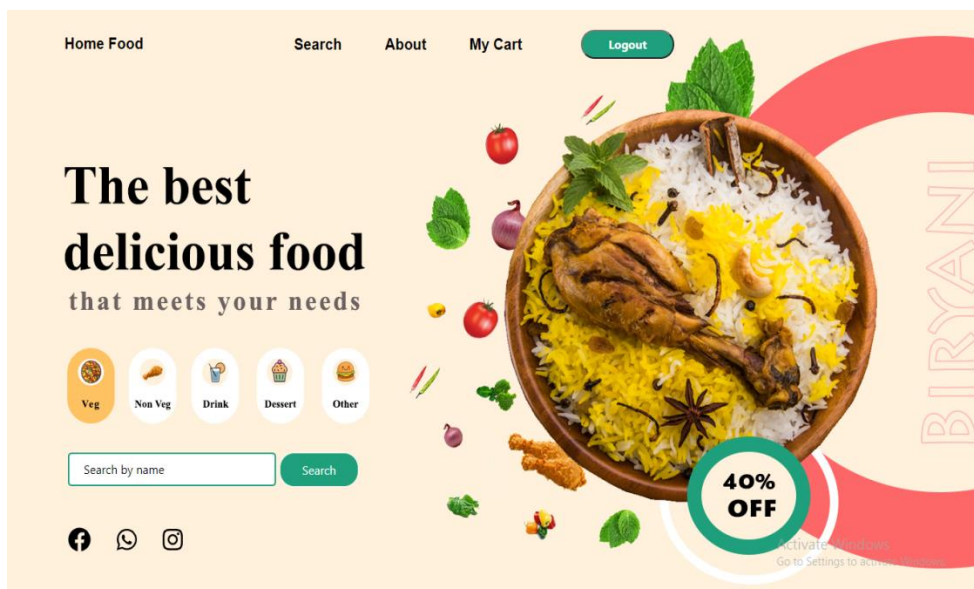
Home Food

Search About My Cart Logout

The best delicious food

that meets your needs

Veg Non Veg Drink Dessert Other

Search by name

Search

BIRYANI

40% OFF

Activate Windows
Go to Settings to activate Windows.